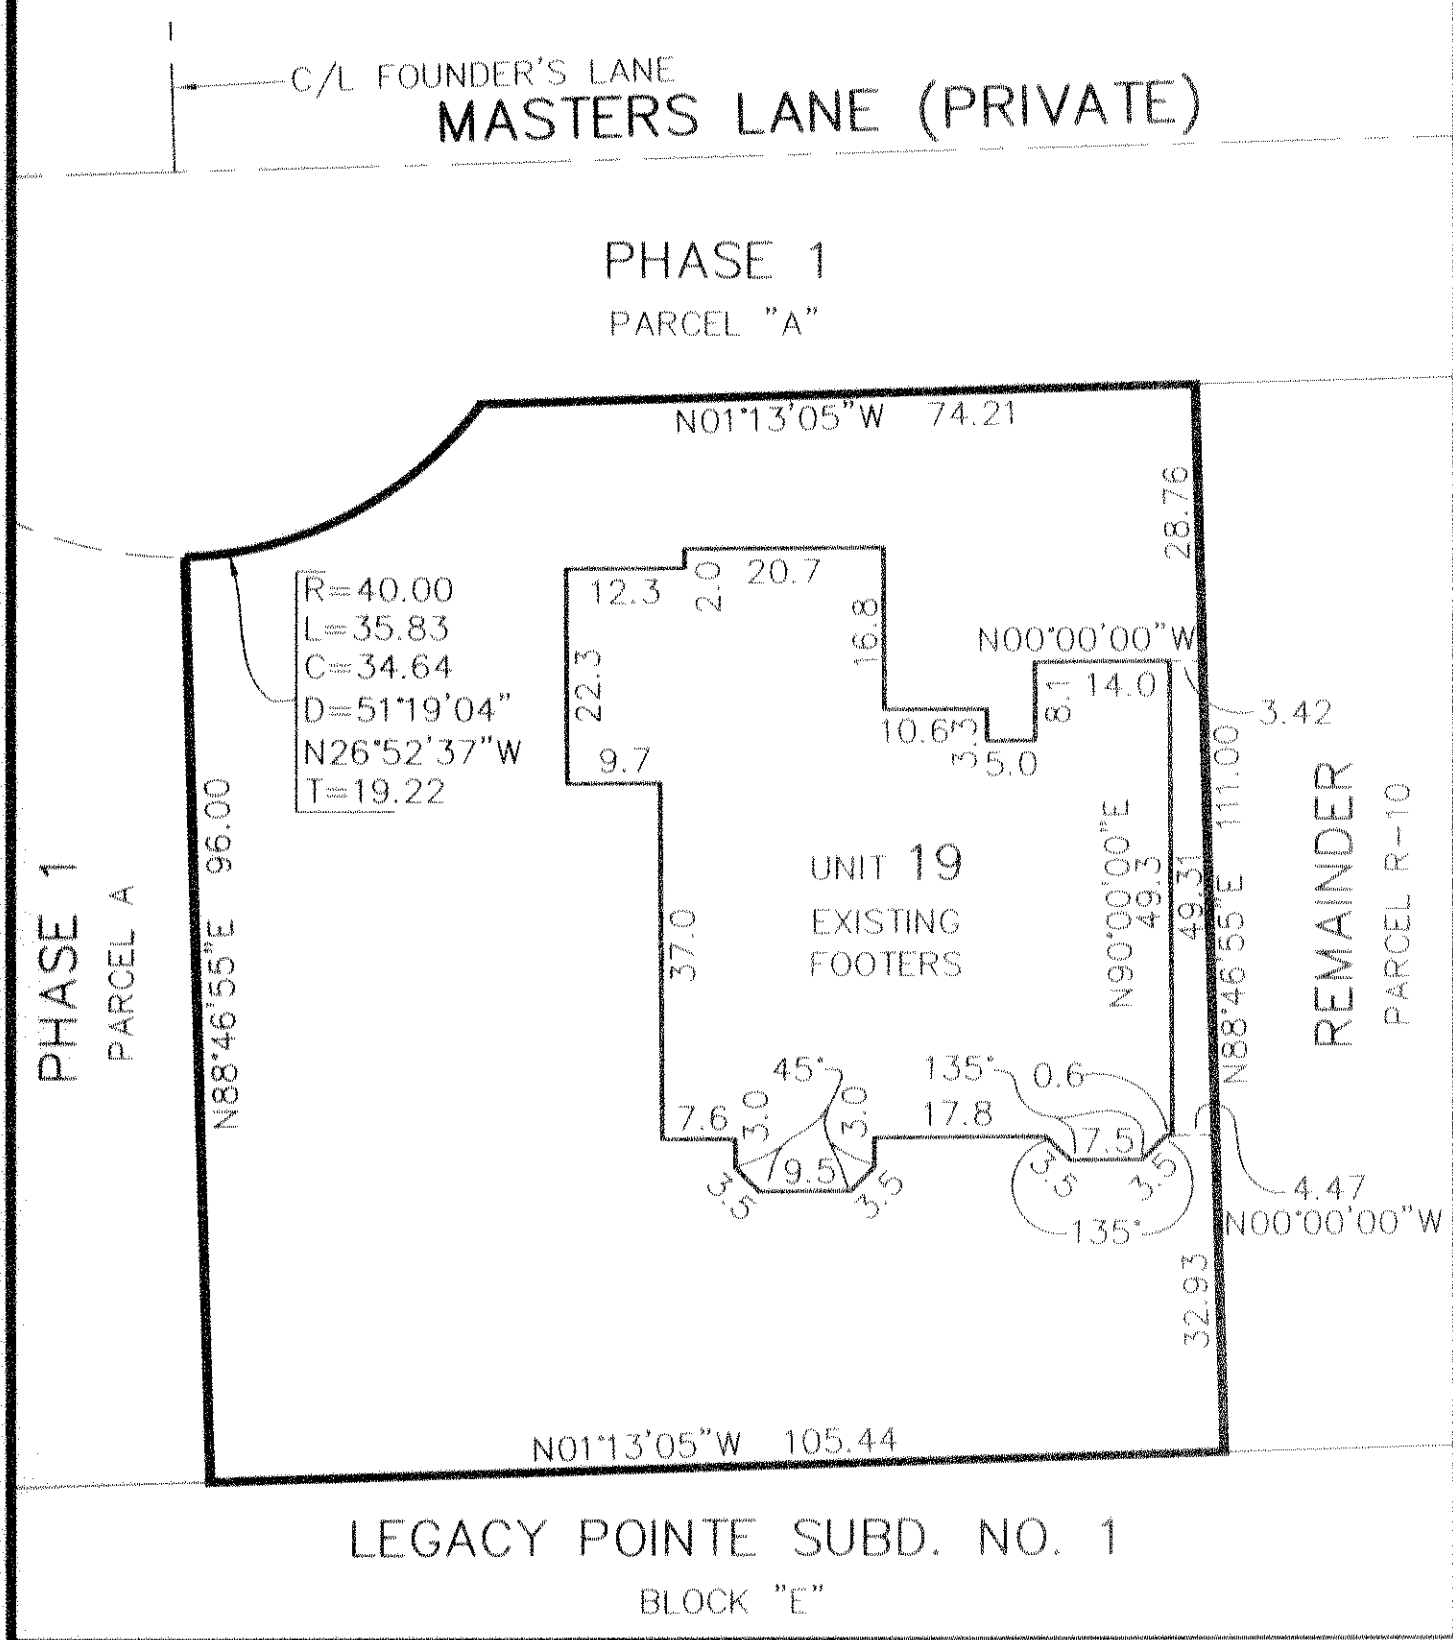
C/L FOUNDER'S LANE
MASTERS LANE (PRIVATE)

PHASE 1
PARCEL "A"

N01°13'05"W 74.21

28.76

R=40.00
L=35.83
C=34.64
D=51°19'04"
N26°52'37"W
T=19.22

12.3
2.0
20.7
16.8
22.3
9.7
N00°00'00"W
14.0
8.1
3.42
10.6
3.5
5.0

111.00

REMAINDER
PARCEL R-10

PHASE 1
PARCEL A

N88°46'55"E 96.00

UNIT 19
EXISTING
FOOTERS

37.0

N90°00'00"E
49.3
49.31
N88°46'55"E

45°
3.0
3.0
135°
0.6
7.6
17.8
7.5
9.5
3.5
3.5
3.5
3.5
135°
4.47
N00°00'00"W

32.93

N01°13'05"W 105.44

LEGACY POINTE SUBD. NO. 1
BLOCK "E"